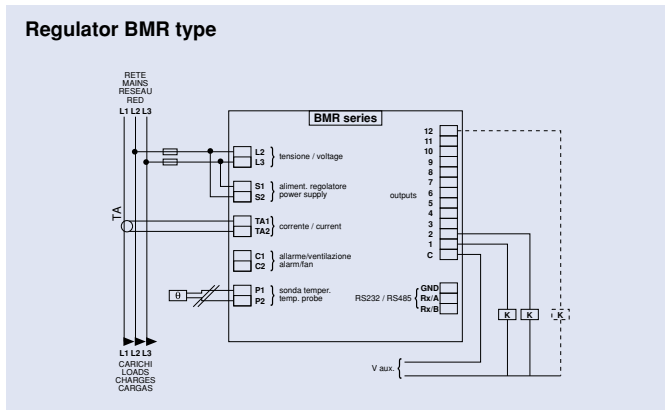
Regulator BMR type

RETE
MAINS
RESEAU
RED
L1 L2 L3

BMR series

L2
L3
tensione / voltage

S1
S2
aliment. regolatore
power supply

TA

TA1
TA2
corrente / current

C1
C2
allarme/ventilazione
alarm/fan

θ

P1
P2
sonda temper.
temp. probe

12
11
10
9
8
7
6
5
4
3
2
1
C

outputs

RS232 / RS485
GND
Rx/A
Rx/B

K K K

V aux.

L1 L2 L3
CARICHI
LOADS
CHARGES
CARGAS